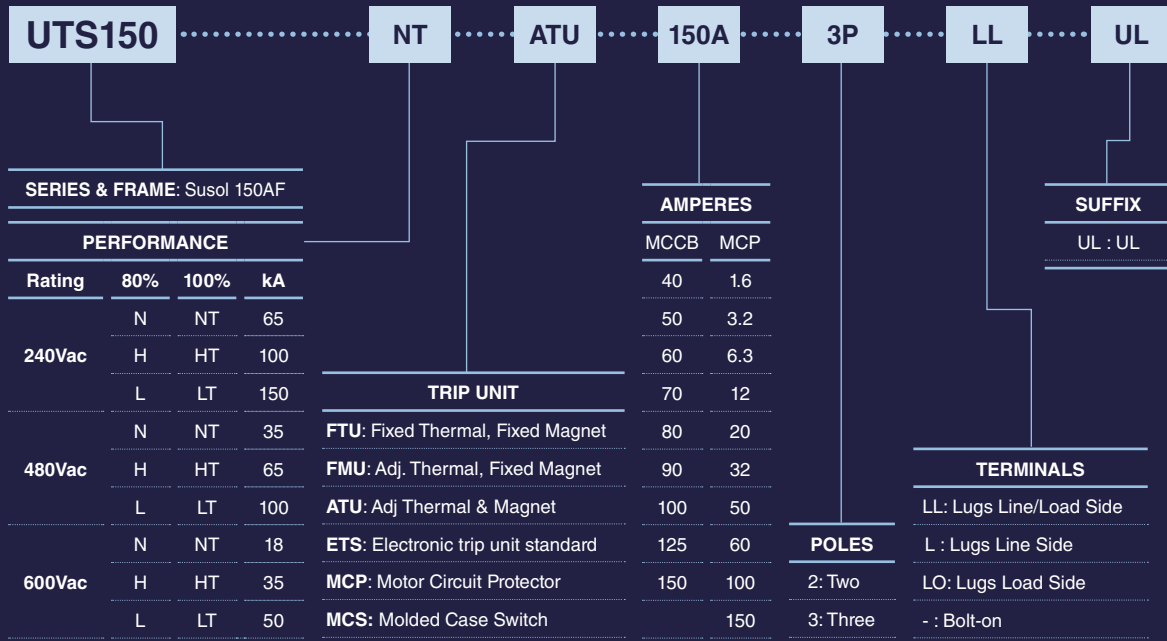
UTS150 NT ATU 150A 3P LL UL

SERIES & FRAME: Susol 150AF

PERFORMANCE

| Rating | 80% | 100% | kA |
|---|---|---|---|
| 240Vac | N | NT | 65 |
| | H | HT | 100 |
| | L | LT | 150 |
| 480Vac | N | NT | 35 |
| | H | HT | 65 |
| | L | LT | 100 |
| 600Vac | N | NT | 18 |
| | H | HT | 35 |
| | L | LT | 50 |

TRIP UNIT

FTU: Fixed Thermal, Fixed Magnet

FMU: Adj. Thermal, Fixed Magnet

ATU: Adj Thermal & Magnet

ETS: Electronic trip unit standard

MCP: Motor Circuit Protector

MCS: Molded Case Switch

AMPERES

| MCCB | MCP |
|---|---|
| 40 | 1.6 |
| 50 | 3.2 |
| 60 | 6.3 |
| 70 | 12 |
| 80 | 20 |
| 90 | 32 |
| 100 | 50 |
| 125 | 60 |
| 150 | 100 |
| | 150 |

POLES

2: Two

3: Three

TERMINALS

LL: Lugs Line/Load Side

L : Lugs Line Side

LO: Lugs Load Side

- : Bolt-on

SUFFIX

UL : UL